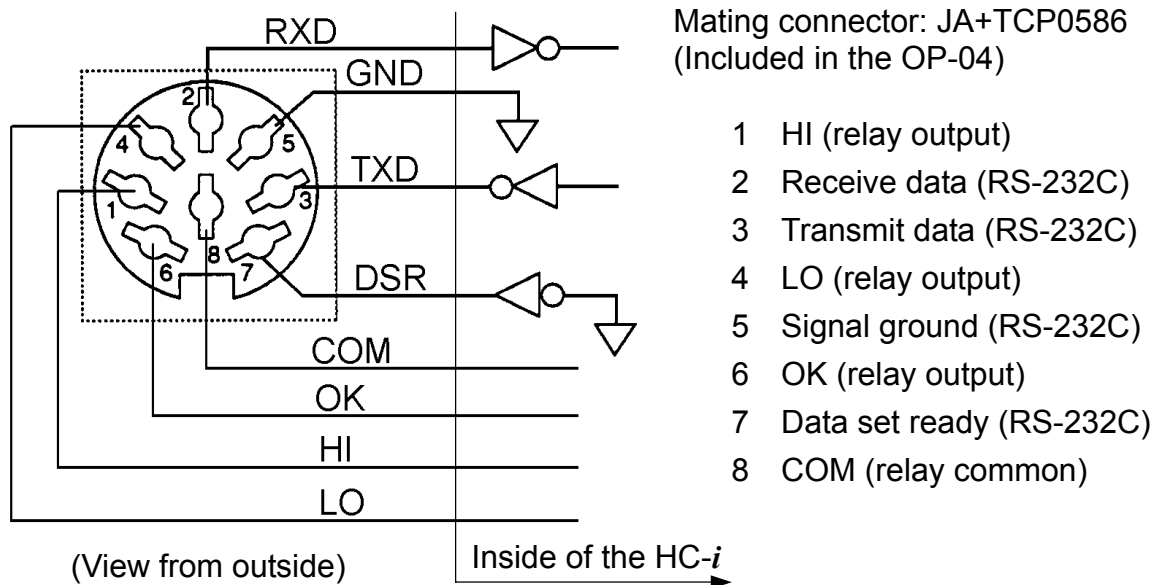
RXD
GND
2
4
5
TXD
1
3
6
8
7
DSR
COM
OK
HI
LO

(View from outside)

Inside of the HC-$i$

Mating connector: JA+TCP0586
(Included in the OP-04)

1 HI (relay output)
2 Receive data (RS-232C)
3 Transmit data (RS-232C)
4 LO (relay output)
5 Signal ground (RS-232C)
6 OK (relay output)
7 Data set ready (RS-232C)
8 COM (relay common)